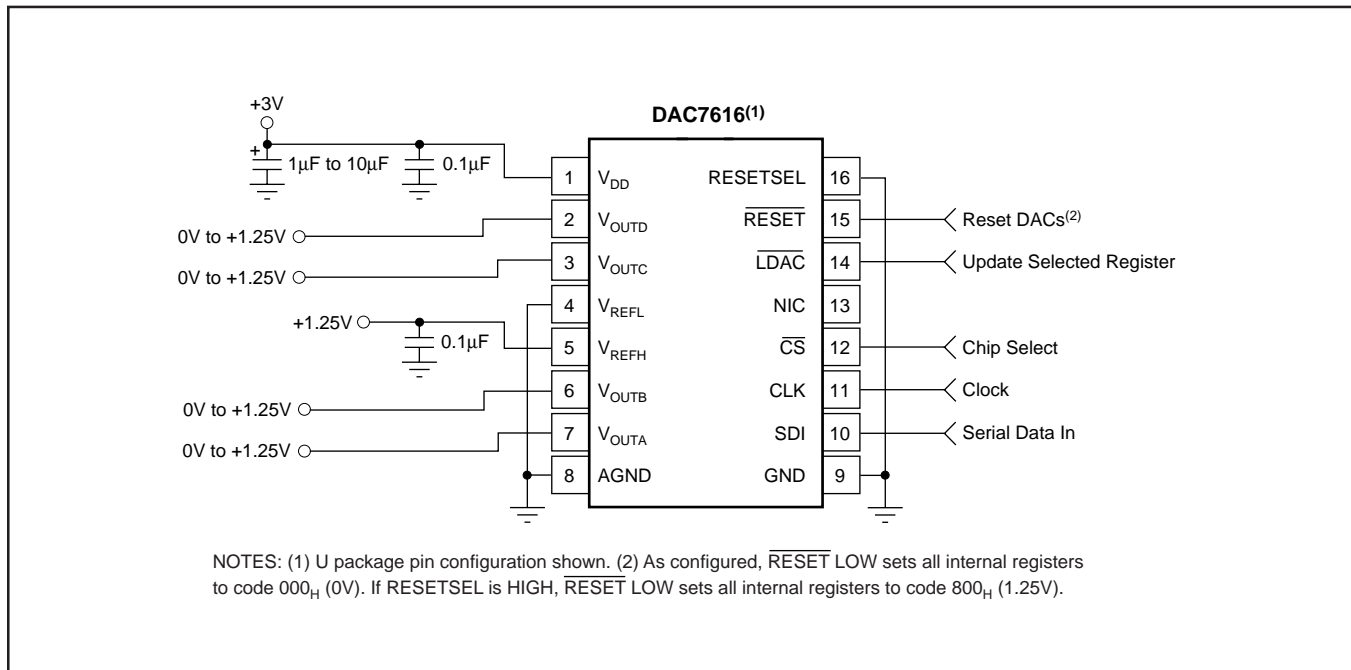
DAC7616$^{(1)}$

+3V

+

1μF to 10μF

0.1μF

0V to +1.25V

0V to +1.25V

+1.25V

0.1μF

0V to +1.25V

0V to +1.25V

| 1 | $V_{DD}$ | RESETSEL | 16 |
|---|---|---|---|
| 2 | $V_{OUTD}$ | $\overline{RESET}$ | 15 |
| 3 | $V_{OUTC}$ | $\overline{LDAC}$ | 14 |
| 4 | $V_{REFL}$ | NIC | 13 |
| 5 | $V_{REFH}$ | $\overline{CS}$ | 12 |
| 6 | $V_{OUTB}$ | CLK | 11 |
| 7 | $V_{OUTA}$ | SDI | 10 |
| 8 | AGND | GND | 9 |

Reset DACs$^{(2)}$

Update Selected Register

Chip Select

Clock

Serial Data In

NOTES: (1) U package pin configuration shown. (2) As configured, $\overline{RESET}$ LOW sets all internal registers to code $000_H$ (0V). If RESETSEL is HIGH, $\overline{RESET}$ LOW sets all internal registers to code $800_H$ (1.25V).